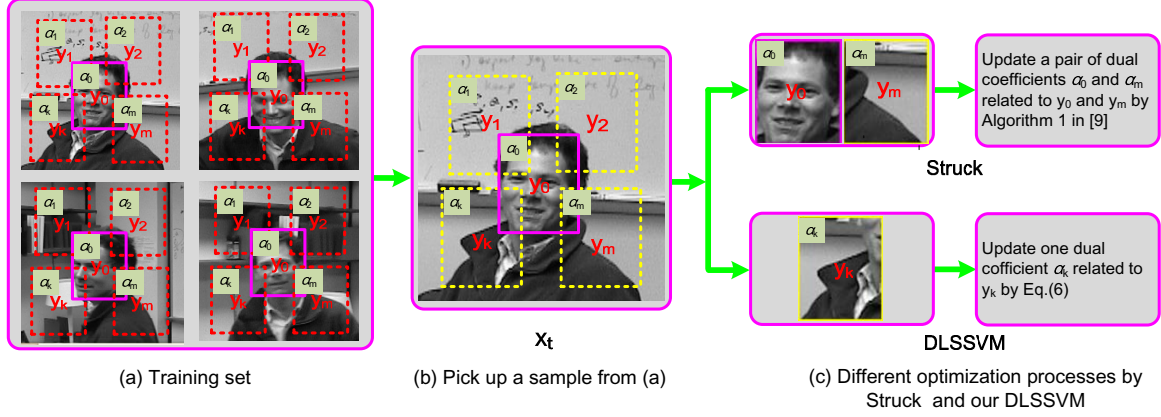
$\alpha_1$ $y_1$ $\alpha_2$ $y_2$ $\alpha_0$ $y_0$ $\alpha_k$ $y_k$ $\alpha_m$ $y_m$

$\alpha_1$ $y_1$ $\alpha_2$ $y_2$ $\alpha_0$ $y_0$ $\alpha_k$ $y_k$ $\alpha_m$ $y_m$

$\alpha_1$ $y_1$ $\alpha_2$ $y_2$ $\alpha_0$ $y_0$ $\alpha_k$ $y_k$ $\alpha_m$ $y_m$

$\alpha_1$ $y_1$ $\alpha_2$ $y_2$ $\alpha_0$ $y_0$ $\alpha_k$ $y_k$ $\alpha_m$ $y_m$

(a) Training set

$\alpha_1$ $y_1$ $\alpha_2$ $y_2$ $\alpha_0$ $y_0$ $\alpha_k$ $y_k$ $\alpha_m$ $y_m$

$x_t$

(b) Pick up a sample from (a)

$\alpha_0$ $y_0$ $\alpha_m$ $y_m$

Update a pair of dual coefficients $\alpha_0$ and $\alpha_m$ related to $y_0$ and $y_m$ by Algorithm 1 in [9]

Struck

$\alpha_k$ $y_k$

Update one dual cofficient $\alpha_k$ related to $y_k$ by Eq.(6)

DLSSVM

(c) Different optimization processes by Struck and our DLSSVM